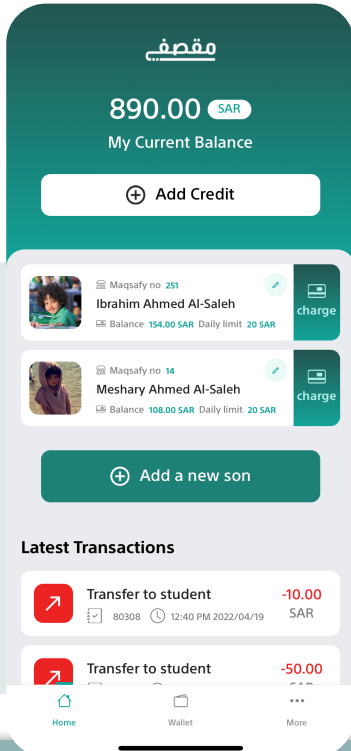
مقصفي

890.00 SAR
My Current Balance

Add Credit

Maqsafy no 251
Ibrahim Ahmed Al-Saleh
Balance 154.00 SAR Daily limit 20 SAR
charge

Maqsafy no 14
Meshary Ahmed Al-Saleh
Balance 108.00 SAR Daily limit 20 SAR
charge

Add a new son

Latest Transactions

Transfer to student
80308 12:40 PM 2022/04/19
-10.00 SAR

Transfer to student
-50.00
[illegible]

Home
Wallet
More